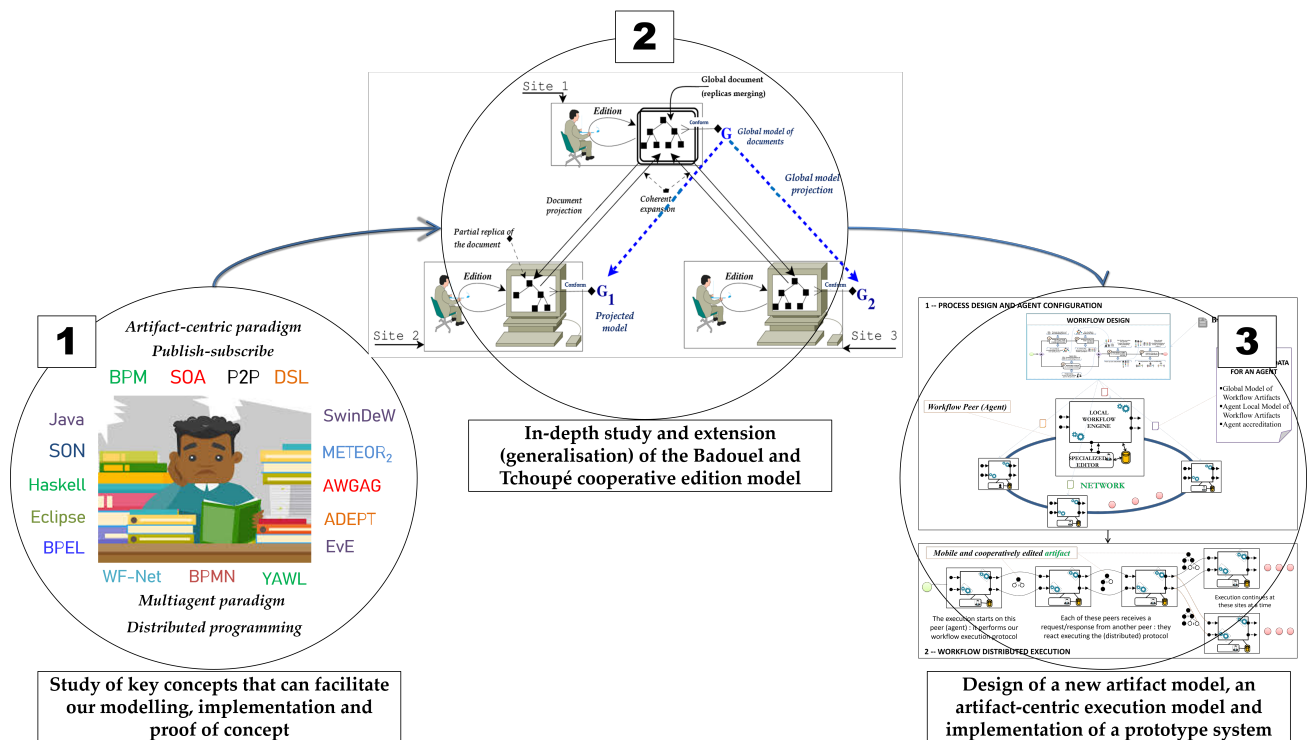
2

Site 1

Edition

Global document (replicas merging)

Conform

G Global model of documents

Global model projection

Document projection

Coherent expansion

Partial replica of the document

Edition

Conform

$G_1$

Projected model

Edition

Conform

$G_2$

Site 2

Site 3

In-depth study and extension (generalisation) of the Badouel and Tchoupé cooperative edition model

1

Artifact-centric paradigm

Publish-subscribe

BPM SOA P2P DSL

Java

SON

Haskell

Eclipse

BPEL

SwinDeW

$METEOR_2$

AWGAG

ADEPT

EvE

WF-Net BPMN YAWL

Multiagent paradigm

Distributed programming

Study of key concepts that can facilitate our modelling, implementation and proof of concept

1 -- PROCESS DESIGN AND AGENT CONFIGURATION

WORKFLOW DESIGN

3

B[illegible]

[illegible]DATA FOR AN AGENT

•Global Model of Workflow Artifacts
•Agent Local Model of Workflow Artifacts
•Agent accreditation

Workflow Peer (Agent)

LOCAL WORKFLOW ENGINE

SPECIALIZED EDITOR

NETWORK

Mobile and cooperatively edited artifact

The execution starts on this peer (agent) : it performs our workflow execution protocol

Each of these peers receives a request/response from another peer : they react executing the (distributed) protocol

Execution continues at these sites at a time

2 -- WORKFLOW DISTRIBUTED EXECUTION

Design of a new artifact model, an artifact-centric execution model and implementation of a prototype system